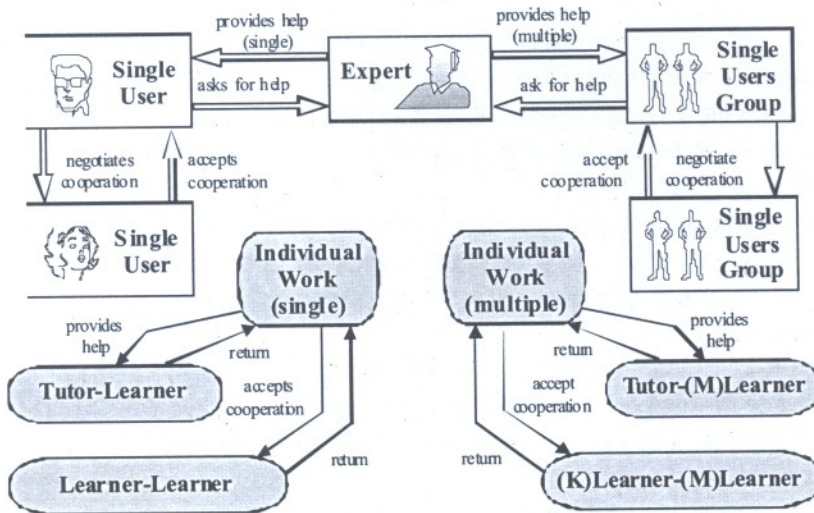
provides help (single)

provides help (multiple)

Single User

asks for help

Expert

ask for help

Single Users Group

negotiates cooperation

accepts cooperation

accept cooperation

negotiate cooperation

Single User

Single Users Group

Individual Work (single)

Individual Work (multiple)

provides help

return

return

provides help

Tutor-Learner

accepts cooperation

accept cooperation

Tutor-(M)Learner

return

return

Learner-Learner

(K)Learner-(M)Learner